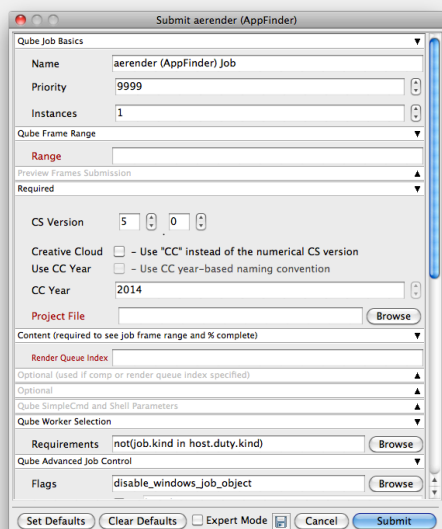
Submit aerender (AppFinder)

Qube Job Basics

Name aerender (AppFinder) Job

Priority 9999

Instances 1

Qube Frame Range

Range

Preview Frames Submission

Required

CS Version 5 . 0

Creative Cloud - Use "CC" instead of the numerical CS version

Use CC Year - Use CC year-based naming convention

CC Year 2014

Project File Browse

Content (required to see job frame range and % complete)

Render Queue Index

Optional (used if comp or render queue index specified)

Optional

Qube SimpleCmd and Shell Parameters

Qube Worker Selection

Requirements not(job.kind in host.duty.kind) Browse

Qube Advanced Job Control

Flags disable_windows_job_object Browse

Set Defaults Clear Defaults Expert Mode Cancel Submit